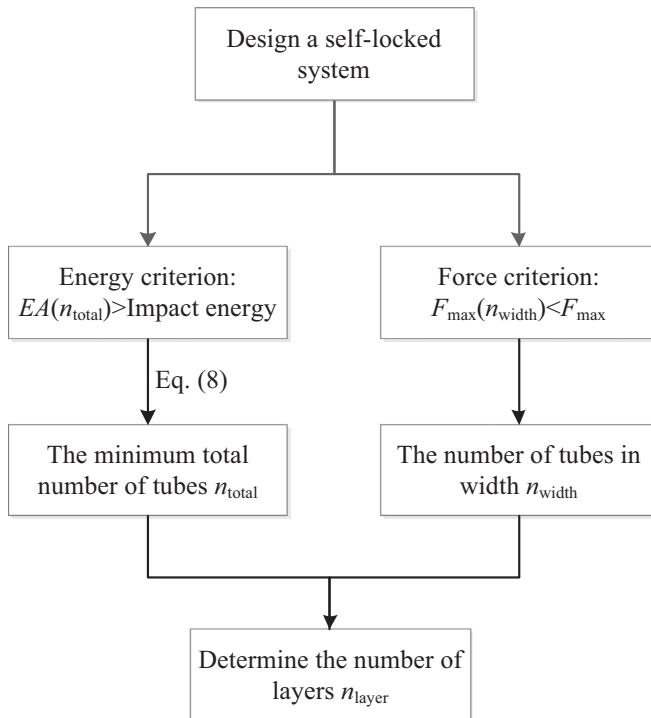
Design a self-locked system

Energy criterion: $EA(n_{\text{total}})$>Impact energy

Force criterion: $F_{\max}(n_{\text{width}})<F_{\max}$

Eq. (8)

The minimum total number of tubes $n_{\text{total}}$

The number of tubes in width $n_{\text{width}}$

Determine the number of layers $n_{\text{layer}}$